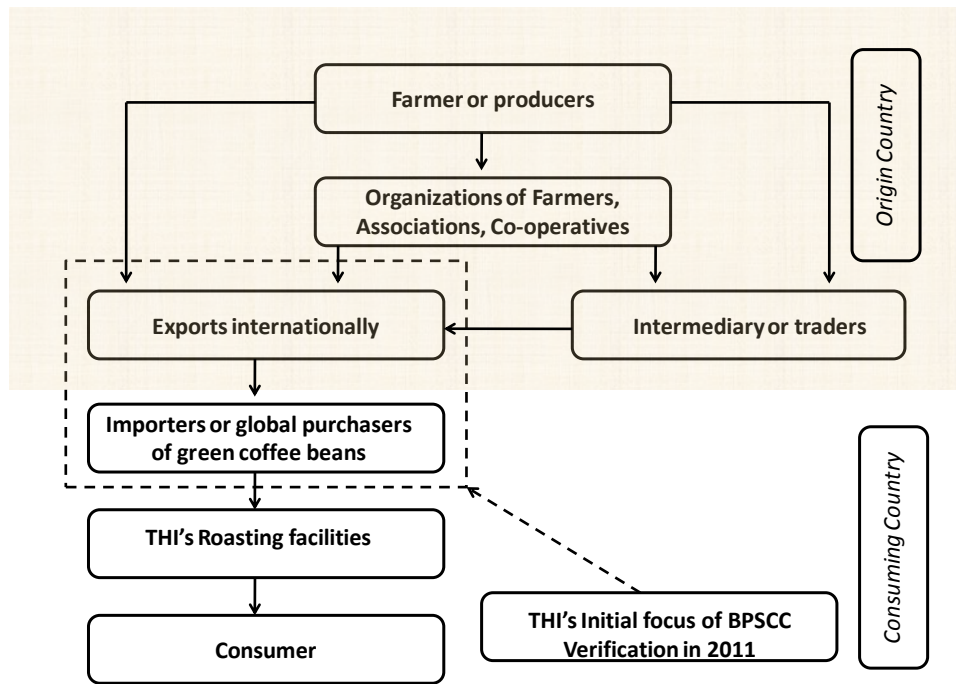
Farmer or producers

Origin Country

Organizations of Farmers, Associations, Co-operatives

Exports internationally

Intermediary or traders

Importers or global purchasers of green coffee beans

Consuming Country

THI's Roasting facilities

Consumer

THI's Initial focus of BPSCC Verification in 2011